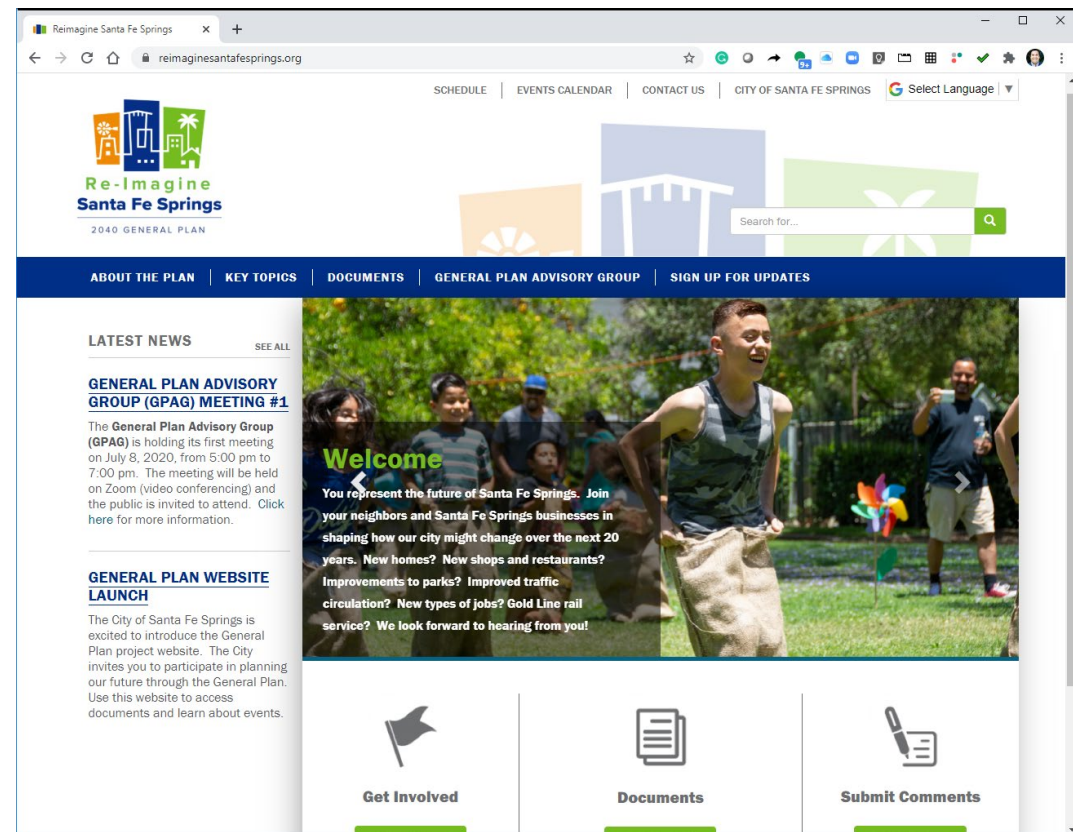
Reimagine Santa Fe Springs ×
+
reimaginesantafesprings.org

SCHEDULE | EVENTS CALENDAR | CONTACT US | CITY OF SANTA FE SPRINGS | Select Language ▼

Re-Imagine
Santa Fe Springs
2040 GENERAL PLAN

Search for...

ABOUT THE PLAN | KEY TOPICS | DOCUMENTS | GENERAL PLAN ADVISORY GROUP | SIGN UP FOR UPDATES

LATEST NEWS
SEE ALL

GENERAL PLAN ADVISORY GROUP (GPAG) MEETING #1

The General Plan Advisory Group (GPAG) is holding its first meeting on July 8, 2020, from 5:00 pm to 7:00 pm. The meeting will be held on Zoom (video conferencing) and the public is invited to attend. Click here for more information.

GENERAL PLAN WEBSITE LAUNCH

The City of Santa Fe Springs is excited to introduce the General Plan project website. The City invites you to participate in planning our future through the General Plan. Use this website to access documents and learn about events.

Welcome

You represent the future of Santa Fe Springs. Join your neighbors and Santa Fe Springs businesses in shaping how our city might change over the next 20 years. New homes? New shops and restaurants? Improvements to parks? Improved traffic circulation? New types of jobs? Gold Line rail service? We look forward to hearing from you!

Get Involved

Documents

Submit Comments